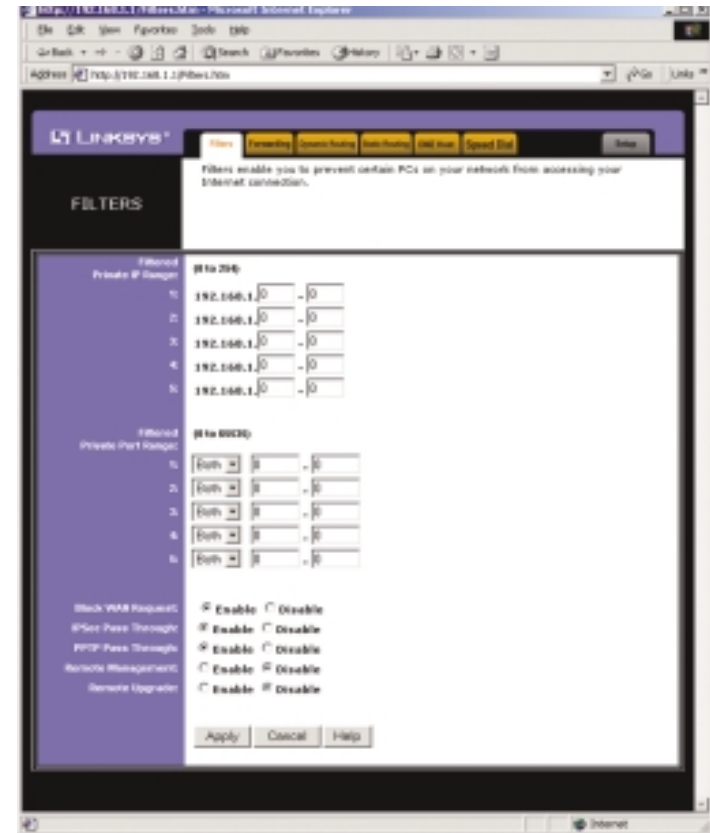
http://192.168.1.1/Filters.htm - Microsoft Internet Explorer

File Edit View Favorites Tools Help

Back Search Favorites History

Address http://192.168.1.1/Filters.htm Go Links

LINKSYS

Filters Forwarding Dynamic Routing Static Routing DMZ Host Speed Dial Setup

FILTERS

Filters enable you to prevent certain PCs on your network from accessing your Internet connection.

Filtered Private IP Range: (0 to 254)

1: 192.168.1. 0 - 0

2: 192.168.1. 0 - 0

3: 192.168.1. 0 - 0

4: 192.168.1. 0 - 0

5: 192.168.1. 0 - 0

Filtered Private Port Range: (0 to 65536)

1: Both 0 - 0

2: Both 0 - 0

3: Both 0 - 0

4: Both 0 - 0

5: Both 0 - 0

Block WAN Request: Enable Disable

IPSec Pass Through: Enable Disable

PPTP Pass Through: Enable Disable

Remote Management: Enable Disable

Remote Upgrade: Enable Disable

Apply Cancel Help

Internet